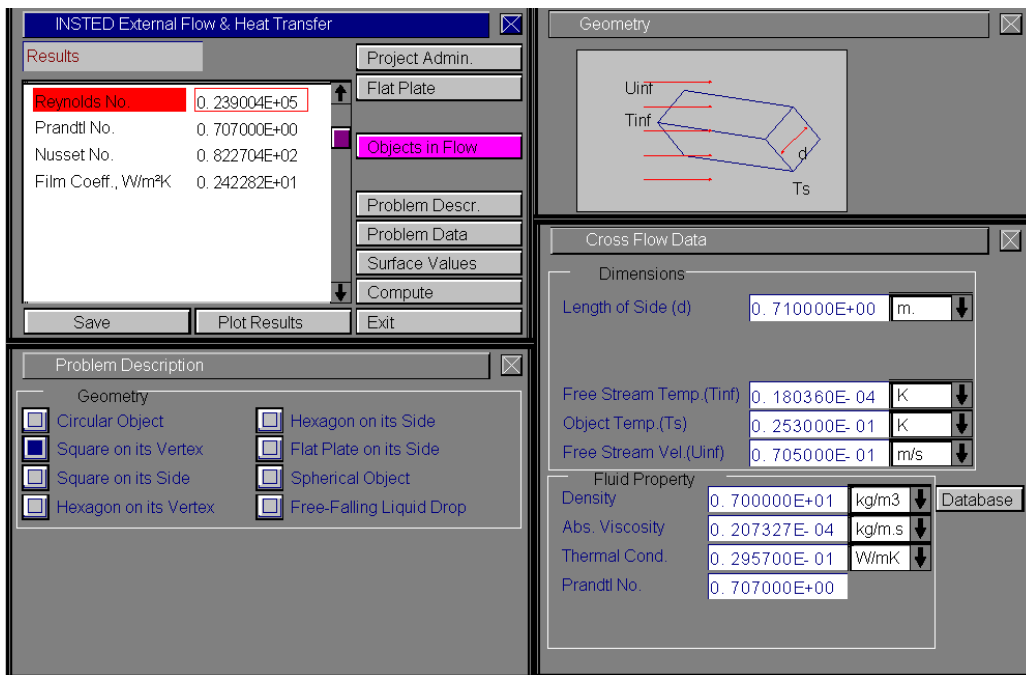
INSTED External Flow & Heat Transfer

Results

| | |
|---|---|
| Reynolds No. | 0. 239004E+05 |
| Prandtl No. | 0. 707000E+00 |
| Nusset No. | 0. 822704E+02 |
| Film Coeff., W/m²K | 0. 242282E+01 |

Project Admin.
Flat Plate
Objects in Flow
Problem Descr.
Problem Data
Surface Values
Compute
Save
Plot Results
Exit

Geometry

Uinf
Tinf
d
Ts

Cross Flow Data

Dimensions
Length of Side (d) 0. 710000E+00 m.

Free Stream Temp.(Tinf) 0. 180360E- 04 K
Object Temp.(Ts) 0. 253000E- 01 K
Free Stream Vel.(Uinf) 0. 705000E- 01 m/s

Fluid Property
Density 0. 700000E+01 kg/m3 Database
Abs. Viscosity 0. 207327E- 04 kg/m.s
Thermal Cond. 0. 295700E- 01 W/mK
Prandtl No. 0. 707000E+00

Problem Description

Geometry
Circular Object
Square on its Vertex
Square on its Side
Hexagon on its Vertex
Hexagon on its Side
Flat Plate on its Side
Spherical Object
Free-Falling Liquid Drop